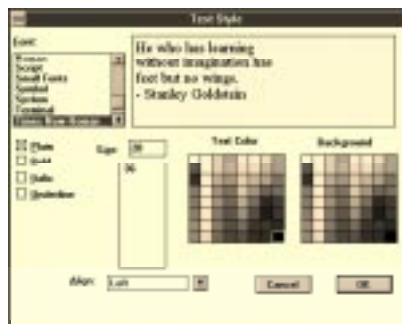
Text Style

Font:

Roman
Script
Small Fonts
Symbol
System
Terminal
Times New Roman

He who has learning without imagination has feet but no wings.
- Stanley Goldstein

Plain
Bold
Italic
Underline

Size: 36

36

Text Color

Background

Align: Left

Cancel

OK